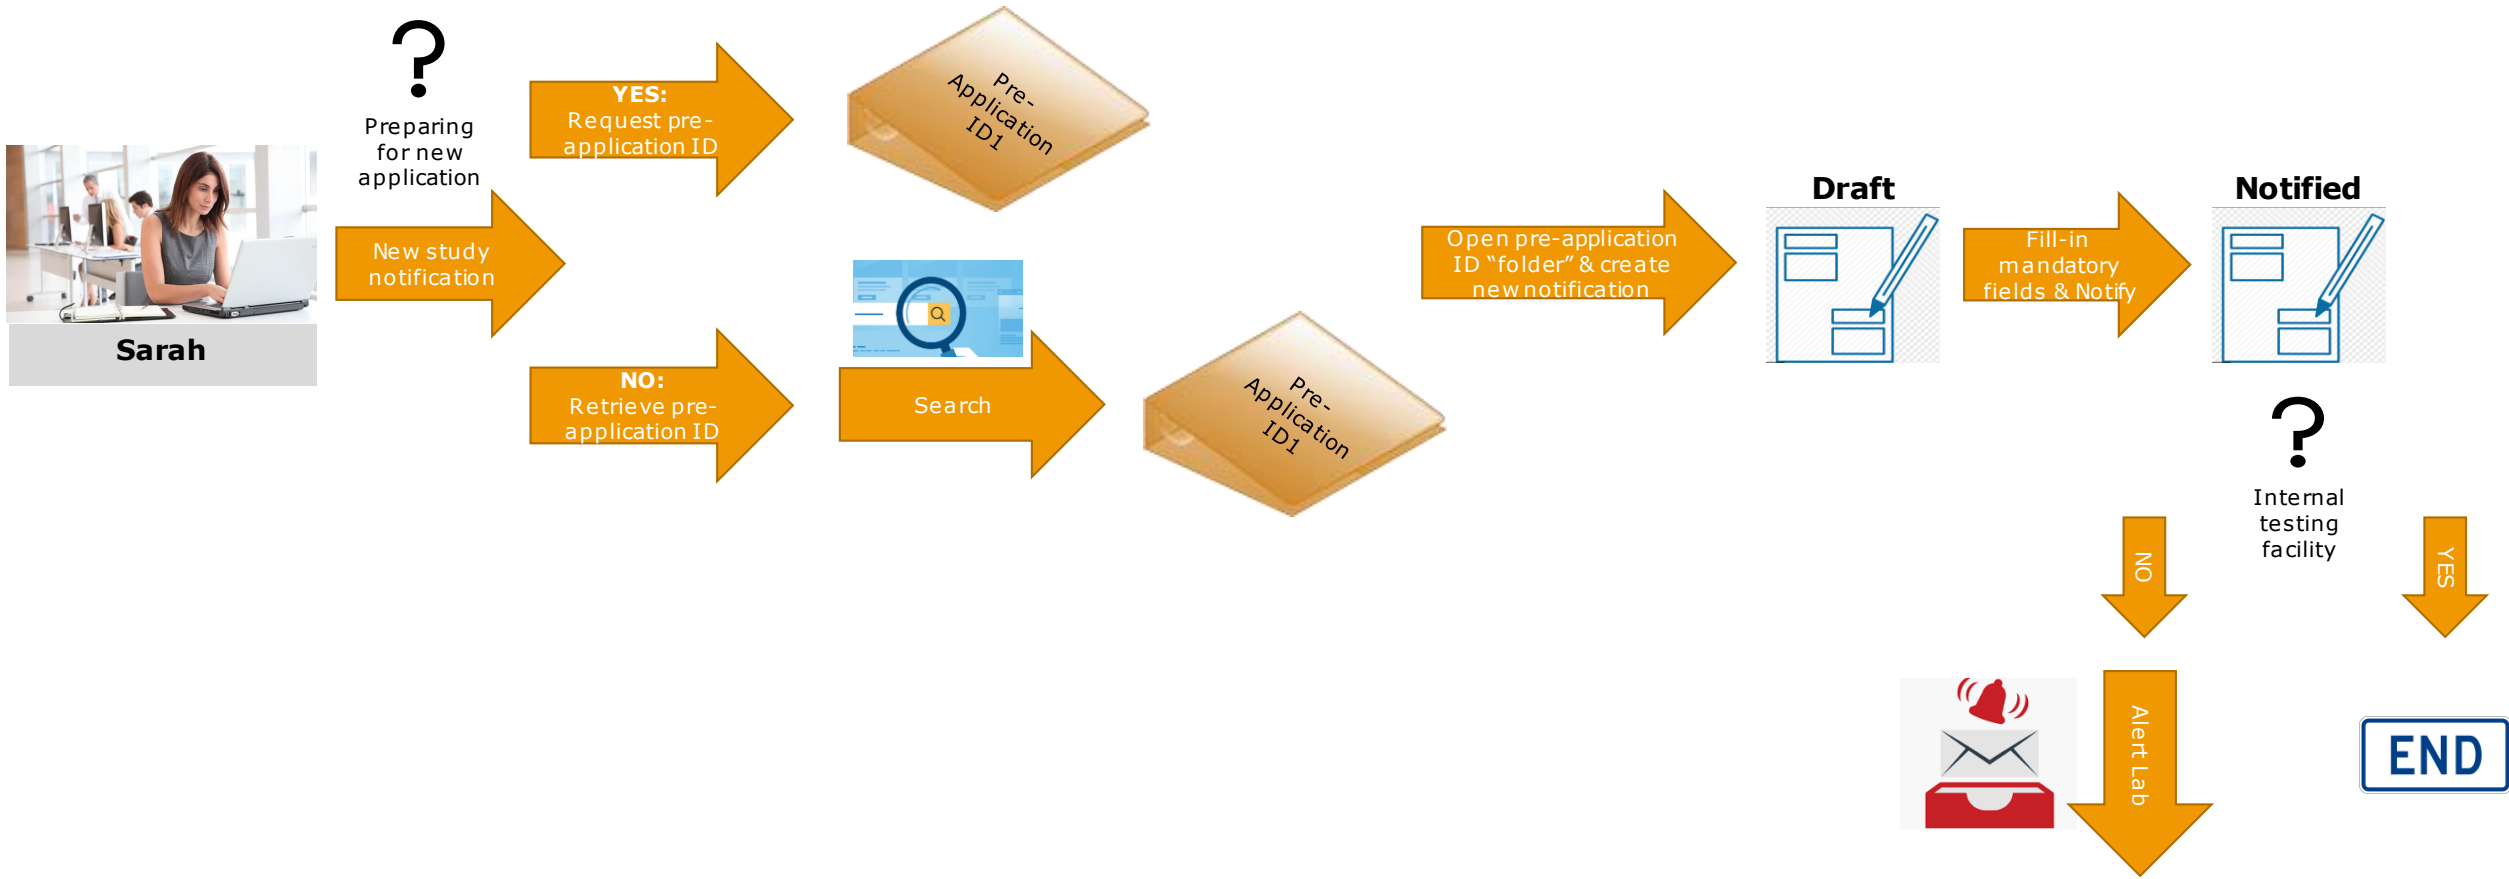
Sarah

?
Preparing for new application

New study notification

YES:
Request pre-application ID

Pre-Application ID1

NO:
Retrieve pre-application ID

Search

Pre-Application ID1

Open pre-application ID "folder" & create new notification

Draft

Fill-in mandatory fields & Notify

Notified

?
Internal testing facility

NO

YES

Alert Lab

END